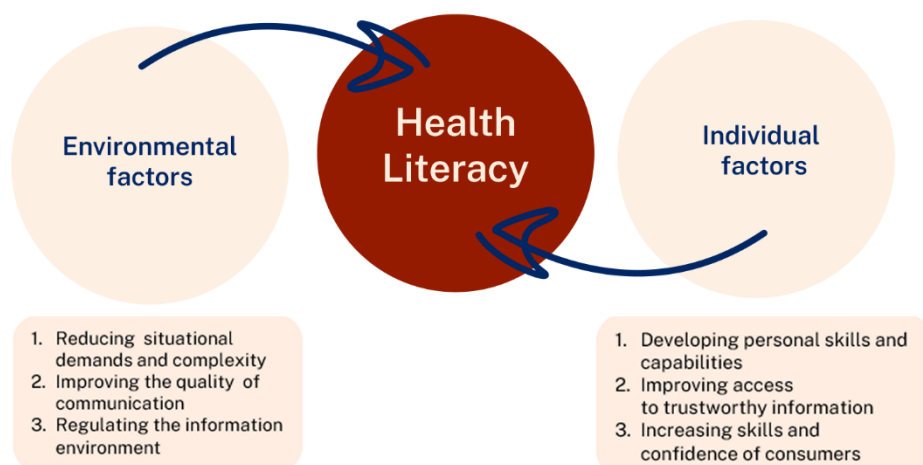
Environmental factors

Health Literacy

Individual factors

1. Reducing situational demands and complexity
2. Improving the quality of communication
3. Regulating the information environment

1. Developing personal skills and capabilities
2. Improving access to trustworthy information
3. Increasing skills and confidence of consumers